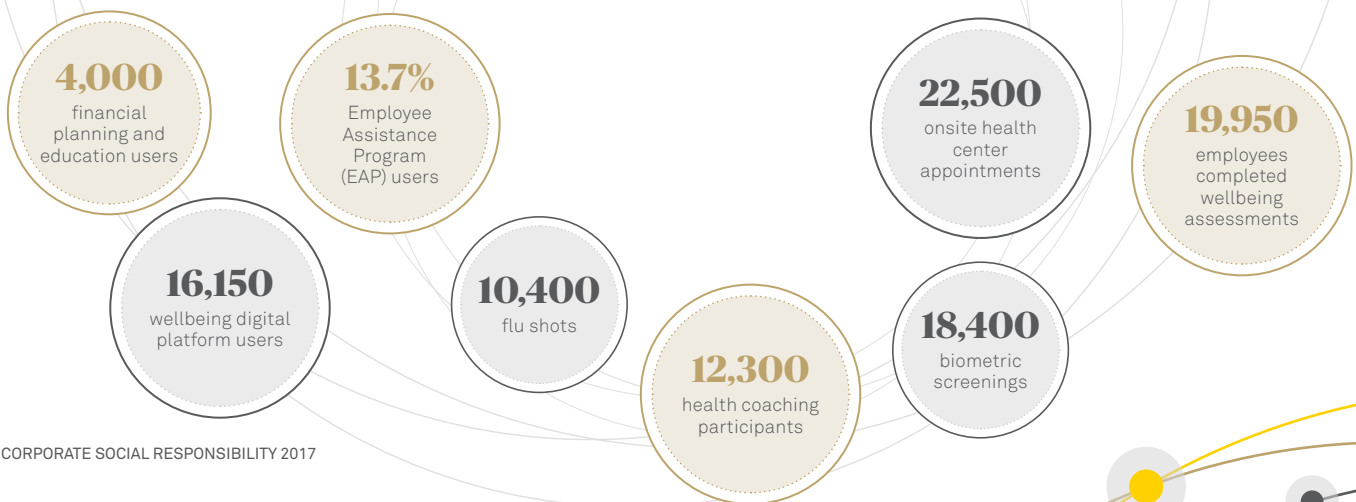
4,000
financial planning and education users

13.7%
Employee Assistance Program (EAP) users

16,150
wellbeing digital platform users

10,400
flu shots

12,300
health coaching participants

22,500
onsite health center appointments

18,400
biometric screenings

19,950
employees completed wellbeing assessments

CORPORATE SOCIAL RESPONSIBILITY 2017